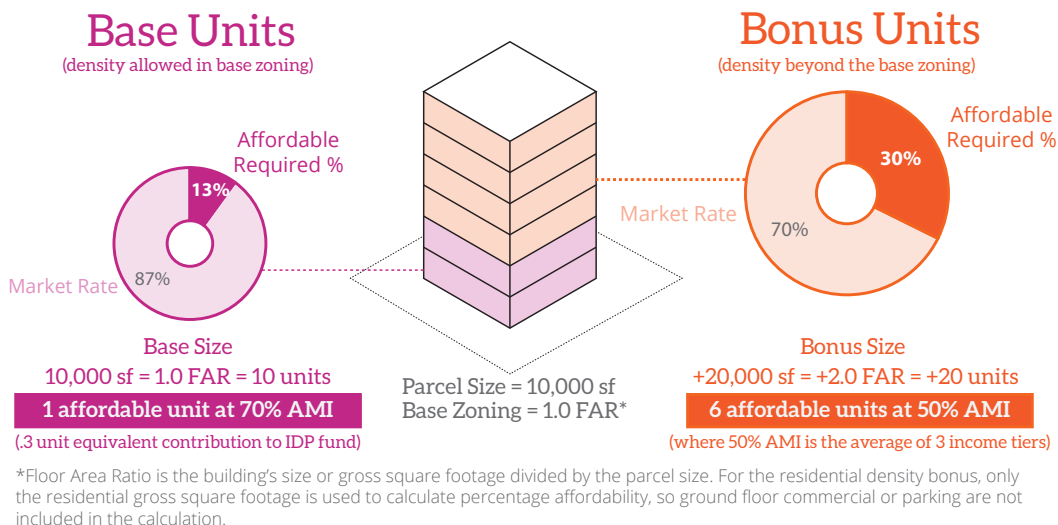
Base Units
(density allowed in base zoning)

Affordable Required %

13%

Market Rate

87%

Base Size
10,000 sf = 1.0 FAR = 10 units
1 affordable unit at 70% AMI
(.3 unit equivalent contribution to IDP fund)

Parcel Size = 10,000 sf
Base Zoning = 1.0 FAR*

Bonus Units
(density beyond the base zoning)

Affordable Required %

30%

Market Rate

70%

Bonus Size
+20,000 sf = +2.0 FAR = +20 units
6 affordable units at 50% AMI
(where 50% AMI is the average of 3 income tiers)

*Floor Area Ratio is the building's size or gross square footage divided by the parcel size. For the residential density bonus, only the residential gross square footage is used to calculate percentage affordability, so ground floor commercial or parking are not included in the calculation.